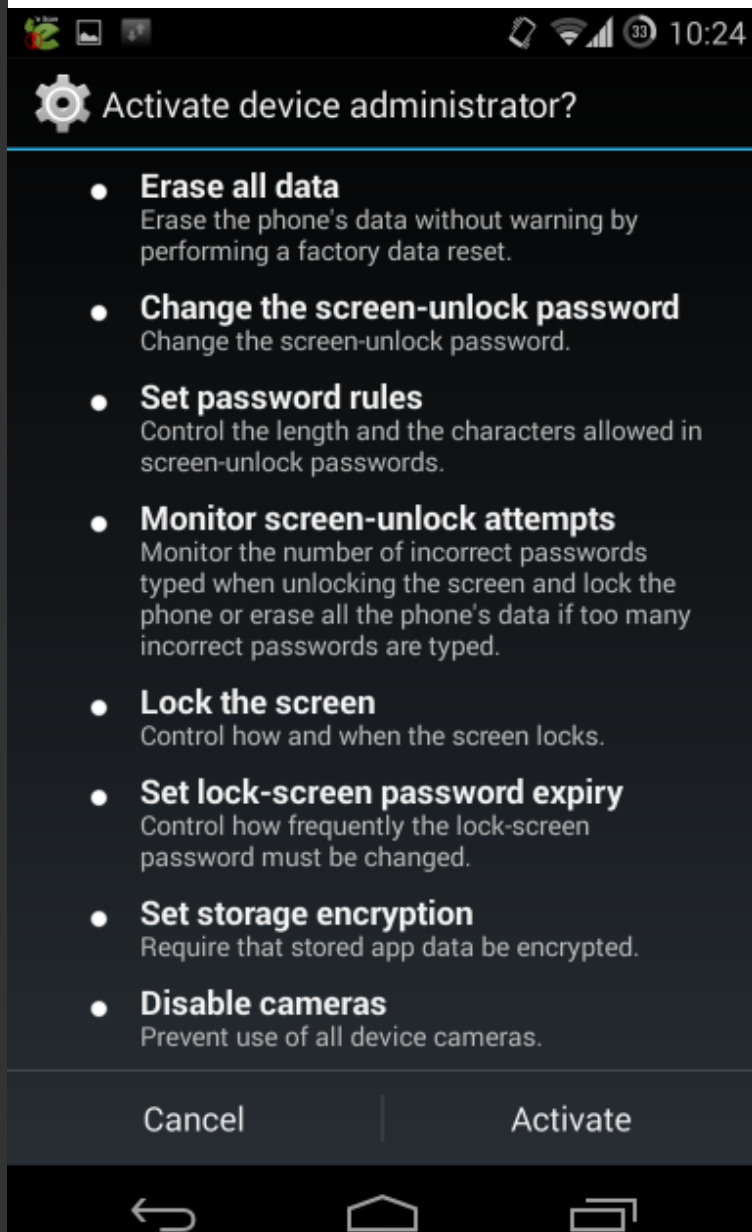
33 10:24

Activate device administrator?

- **Erase all data**
  Erase the phone's data without warning by performing a factory data reset.

- **Change the screen-unlock password**
  Change the screen-unlock password.

- **Set password rules**
  Control the length and the characters allowed in screen-unlock passwords.

- **Monitor screen-unlock attempts**
  Monitor the number of incorrect passwords typed when unlocking the screen and lock the phone or erase all the phone's data if too many incorrect passwords are typed.

- **Lock the screen**
  Control how and when the screen locks.

- **Set lock-screen password expiry**
  Control how frequently the lock-screen password must be changed.

- **Set storage encryption**
  Require that stored app data be encrypted.

- **Disable cameras**
  Prevent use of all device cameras.

Cancel | Activate